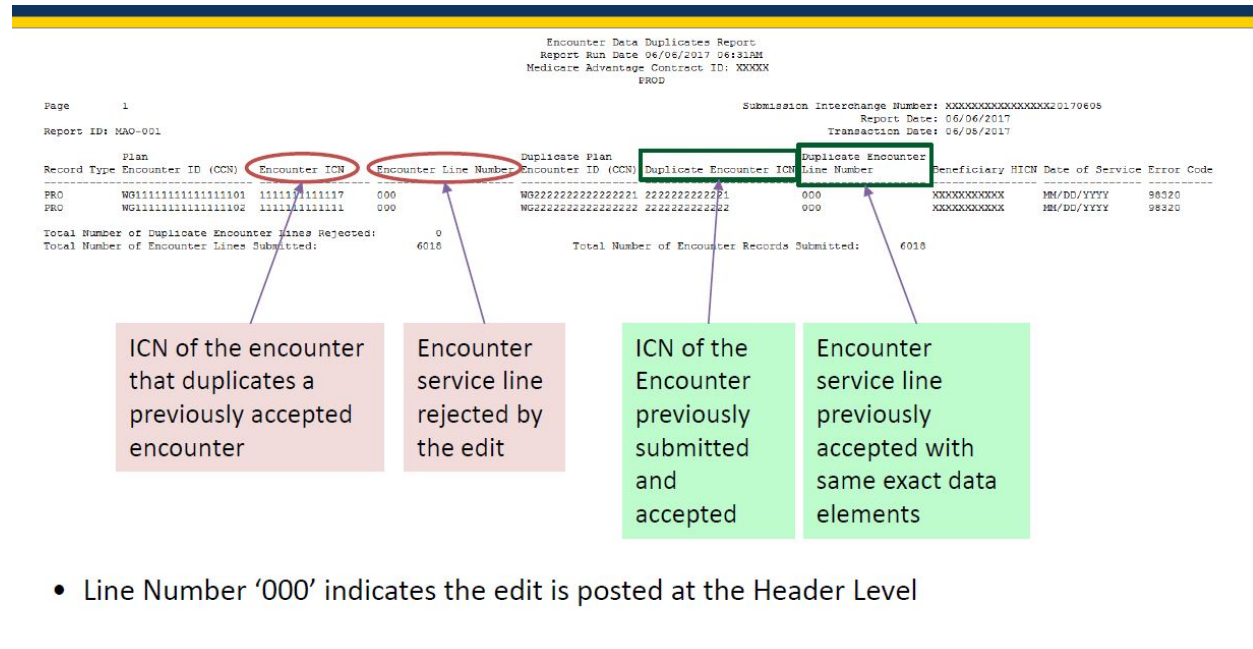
Encounter Data Duplicates Report
Report Run Date 06/06/2017 06:31AM
Medicare Advantage Contract ID: XXXXX
PROD

Page 1

Submission Interchange Number: XXXXXXXXXXXXXXX20170605
Report Date: 06/06/2017
Transaction Date: 06/05/2017

Report ID: MAO-001

| Record Type | Plan Encounter ID (CCN) | Encounter ICN | Encounter Line Number | Duplicate Plan Encounter ID (CCN) | Duplicate Encounter ICN | Duplicate Encounter Line Number | Beneficiary HICN | Date of Service | Error Code |
|---|---|---|---|---|---|---|---|---|---|
| PRO | WG11111111111111101 | 111111111117 | 000 | WG22222222222222221 | 222222222221 | 000 | XXXXXXXXXXX | MM/DD/YYYY | 98320 |
| PRO | WG11111111111111102 | 111111111111 | 000 | WG22222222222222222 | 222222222222 | 000 | XXXXXXXXXXX | MM/DD/YYYY | 98320 |

Total Number of Duplicate Encounter Lines Rejected: 0
Total Number of Encounter Lines Submitted: 6018
Total Number of Encounter Records Submitted: 6018

ICN of the encounter that duplicates a previously accepted encounter

Encounter service line rejected by the edit

ICN of the Encounter previously submitted and accepted

Encounter service line previously accepted with same exact data elements

• Line Number ‘000’ indicates the edit is posted at the Header Level